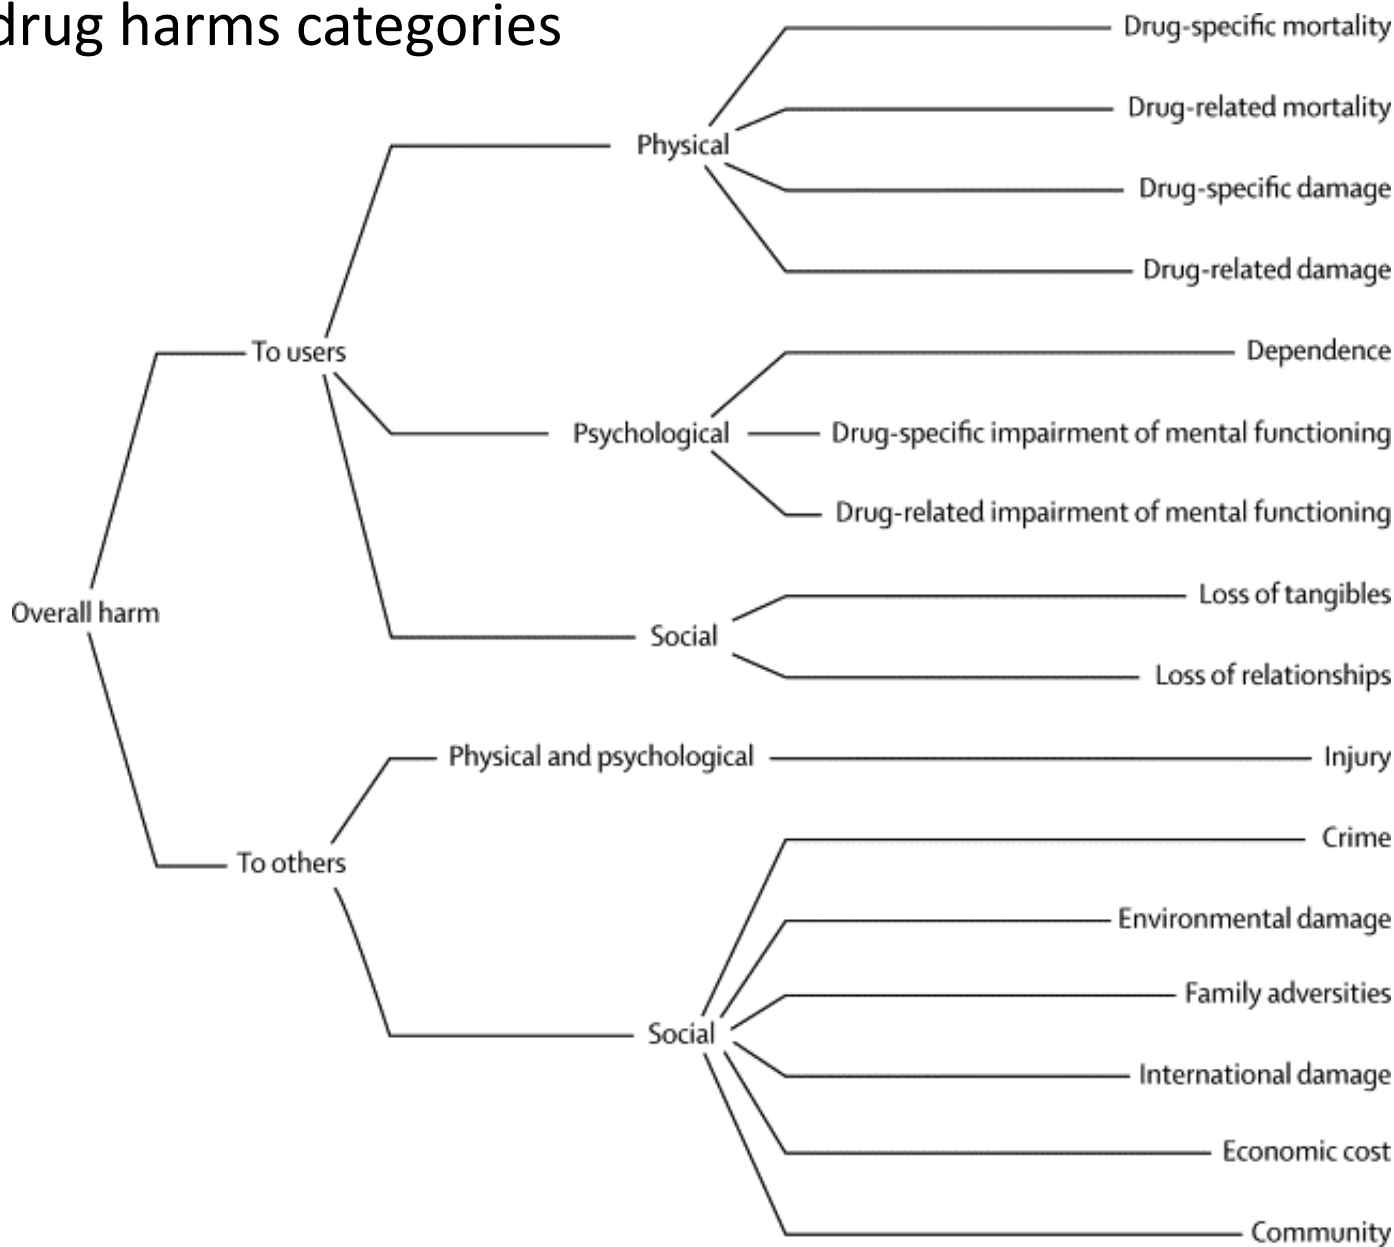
drug harms categories

Overall harm

To users

Physical

Drug-specific mortality

Drug-related mortality

Drug-specific damage

Drug-related damage

Psychological

Dependence

Drug-specific impairment of mental functioning

Drug-related impairment of mental functioning

Social

Loss of tangibles

Loss of relationships

To others

Physical and psychological

Injury

Social

Crime

Environmental damage

Family adversities

International damage

Economic cost

Community